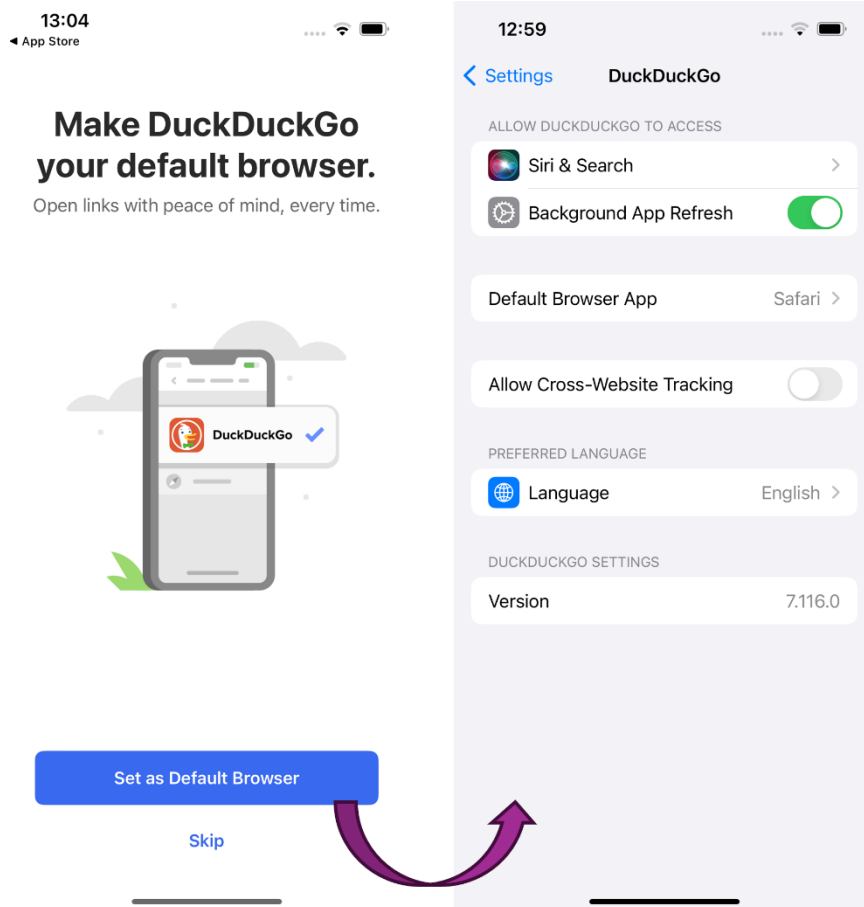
13:04
◀ App Store

Make DuckDuckGo your default browser.
Open links with peace of mind, every time.

DuckDuckGo

Set as Default Browser

Skip

12:59
< Settings DuckDuckGo

ALLOW DUCKDUCKGO TO ACCESS
Siri & Search
Background App Refresh

Default Browser App Safari

Allow Cross-Website Tracking

PREFERRED LANGUAGE
Language English

DUCKDUCKGO SETTINGS
Version 7.116.0